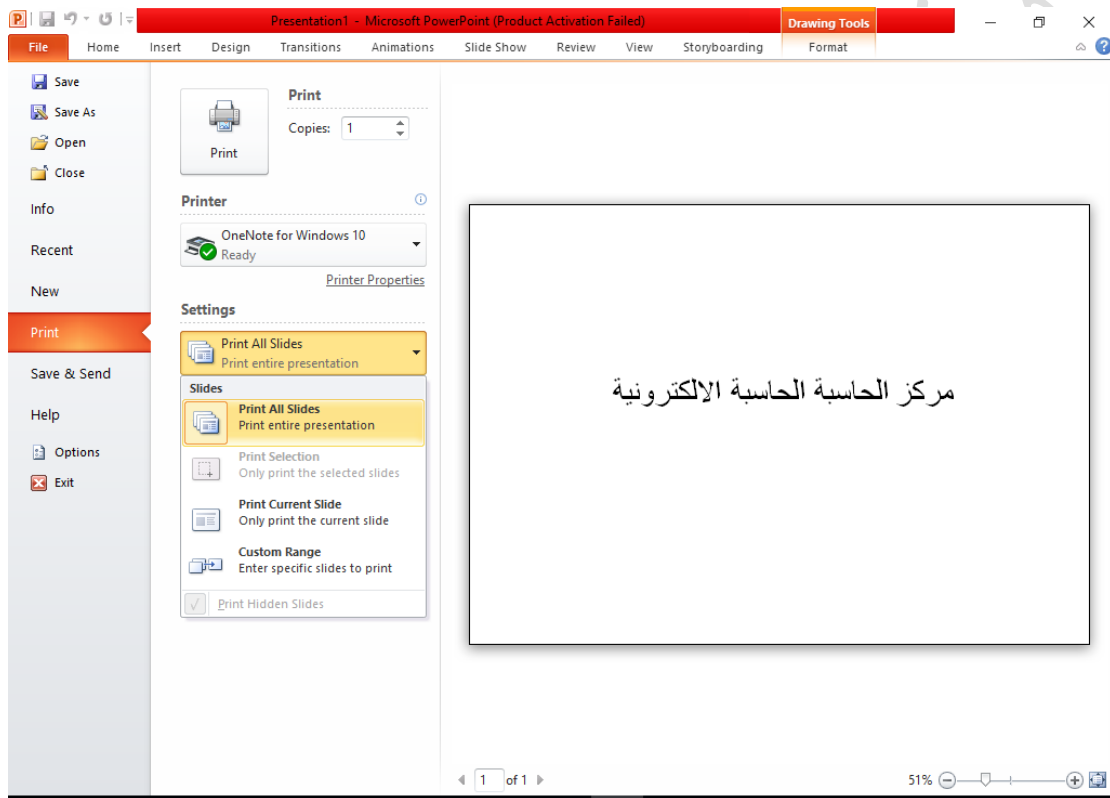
Presentation1 - Microsoft PowerPoint (Product Activation Failed)
Drawing Tools

File Home Insert Design Transitions Animations Slide Show Review View Storyboarding Format

Save
Save As
Open
Close
Info
Recent
New
Print
Save & Send
Help
Options
Exit

Print

Print
Copies: 1

Printer
OneNote for Windows 10
Ready
Printer Properties

Settings
Print All Slides
Print entire presentation

Slides
Print All Slides
Print entire presentation
Print Selection
Only print the selected slides
Print Current Slide
Only print the current slide
Custom Range
Enter specific slides to print
Print Hidden Slides

مركز الحاسبة الحاسبة الالكترونية

1 of 1
51%